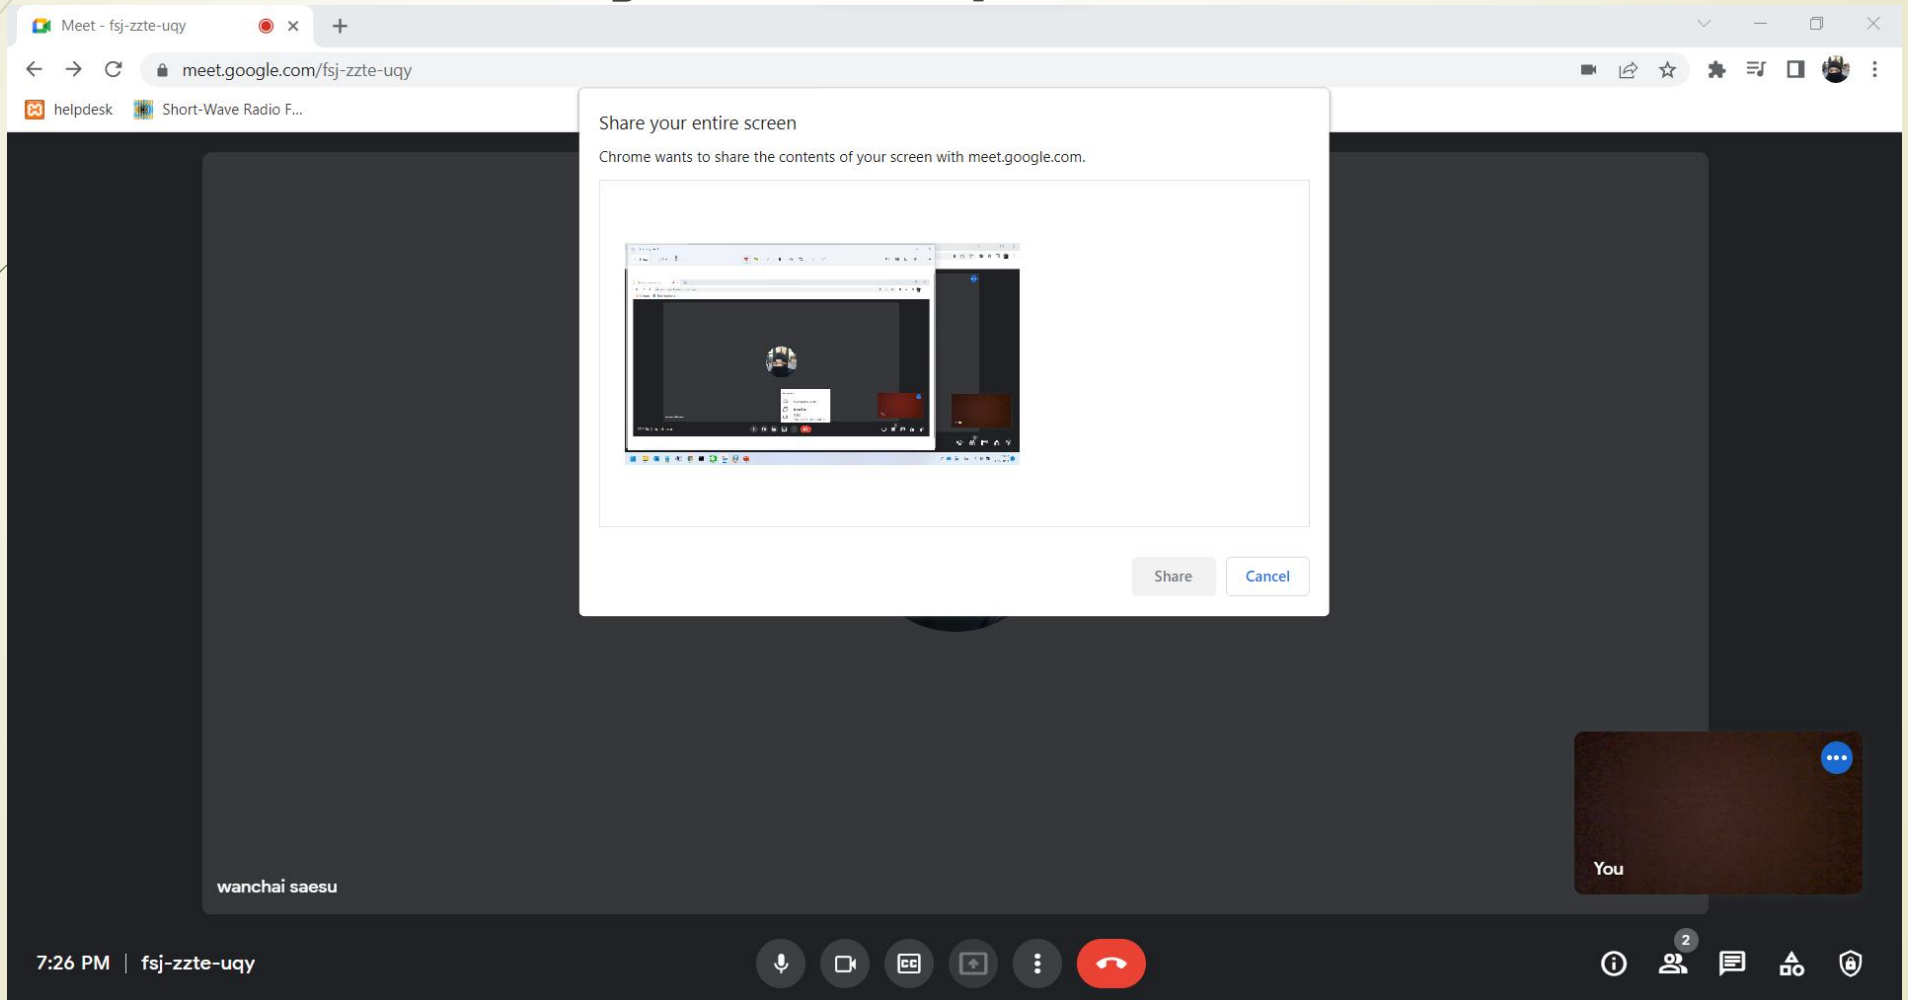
Meet - fsj-zzte-uqy

meet.google.com/fsj-zzte-uqy

helpdesk Short-Wave Radio F...

Share your entire screen

Chrome wants to share the contents of your screen with meet.google.com.

Share Cancel

wanchai saesu

You

7:26 PM | fsj-zzte-uqy

2